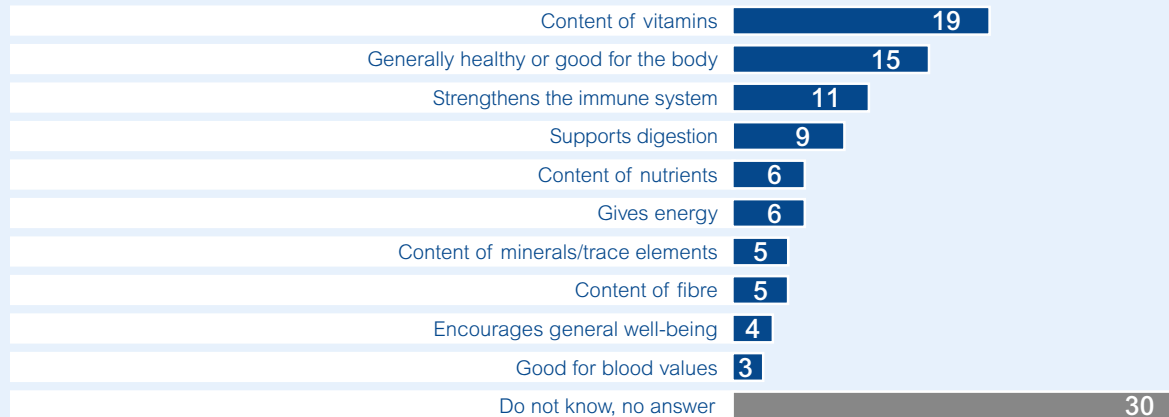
| | |
|---|---|
| Content of vitamins | 19 |
| Generally healthy or good for the body | 15 |
| Strengthens the immune system | 11 |
| Supports digestion | 9 |
| Content of nutrients | 6 |
| Gives energy | 6 |
| Content of minerals/trace elements | 5 |
| Content of fibre | 5 |
| Encourages general well-being | 4 |
| Good for blood values | 3 |
| Do not know, no answer | 30 |